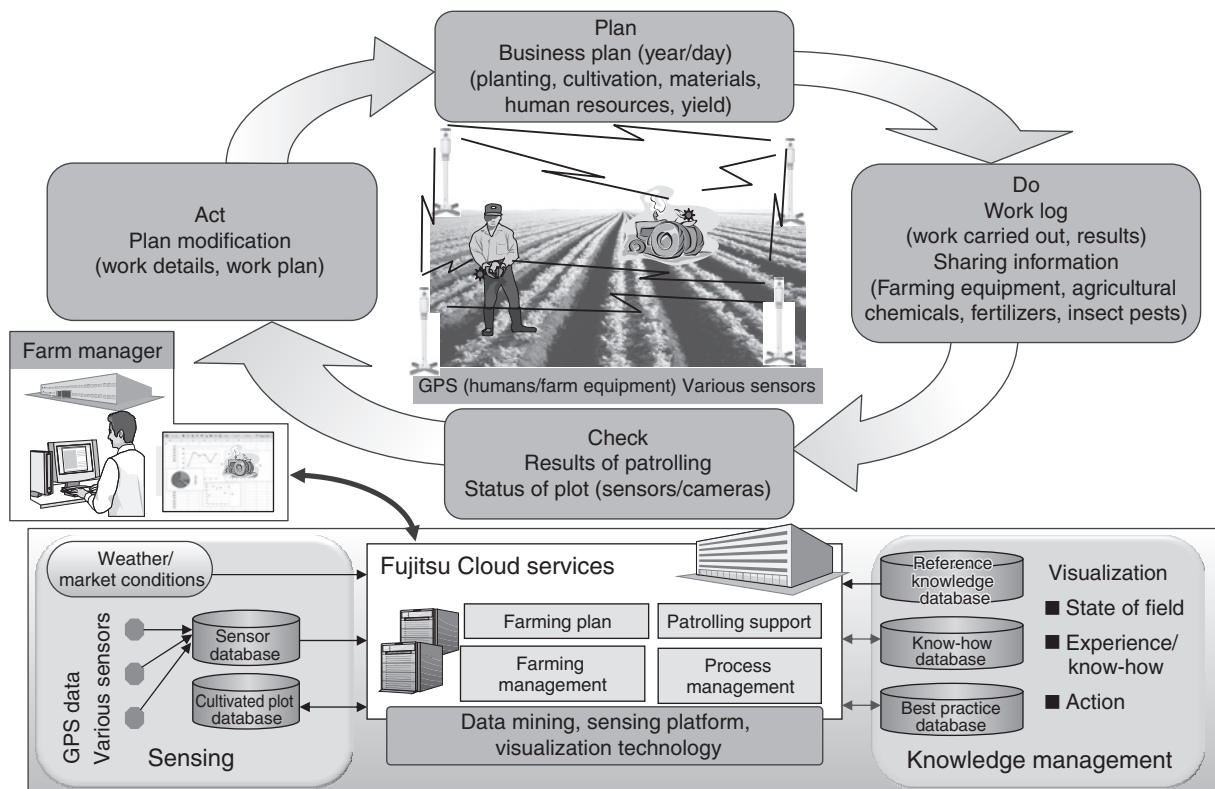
Plan
Business plan (year/day)
(planting, cultivation, materials, human resources, yield)

Do
Work log
(work carried out, results)
Sharing information
(Farming equipment, agricultural chemicals, fertilizers, insect pests)

Check
Results of patrolling
Status of plot (sensors/cameras)

Act
Plan modification
(work details, work plan)

GPS (humans/farm equipment) Various sensors

Farm manager

Weather/ market conditions

Sensor database

Cultivated plot database

GPS data
Various sensors

Sensing

Fujitsu Cloud services

Farming plan

Patrolling support

Farming management

Process management

Data mining, sensing platform, visualization technology

Reference knowledge database

Know-how database

Best practice database

Visualization
■ State of field
■ Experience/ know-how
■ Action

Knowledge management